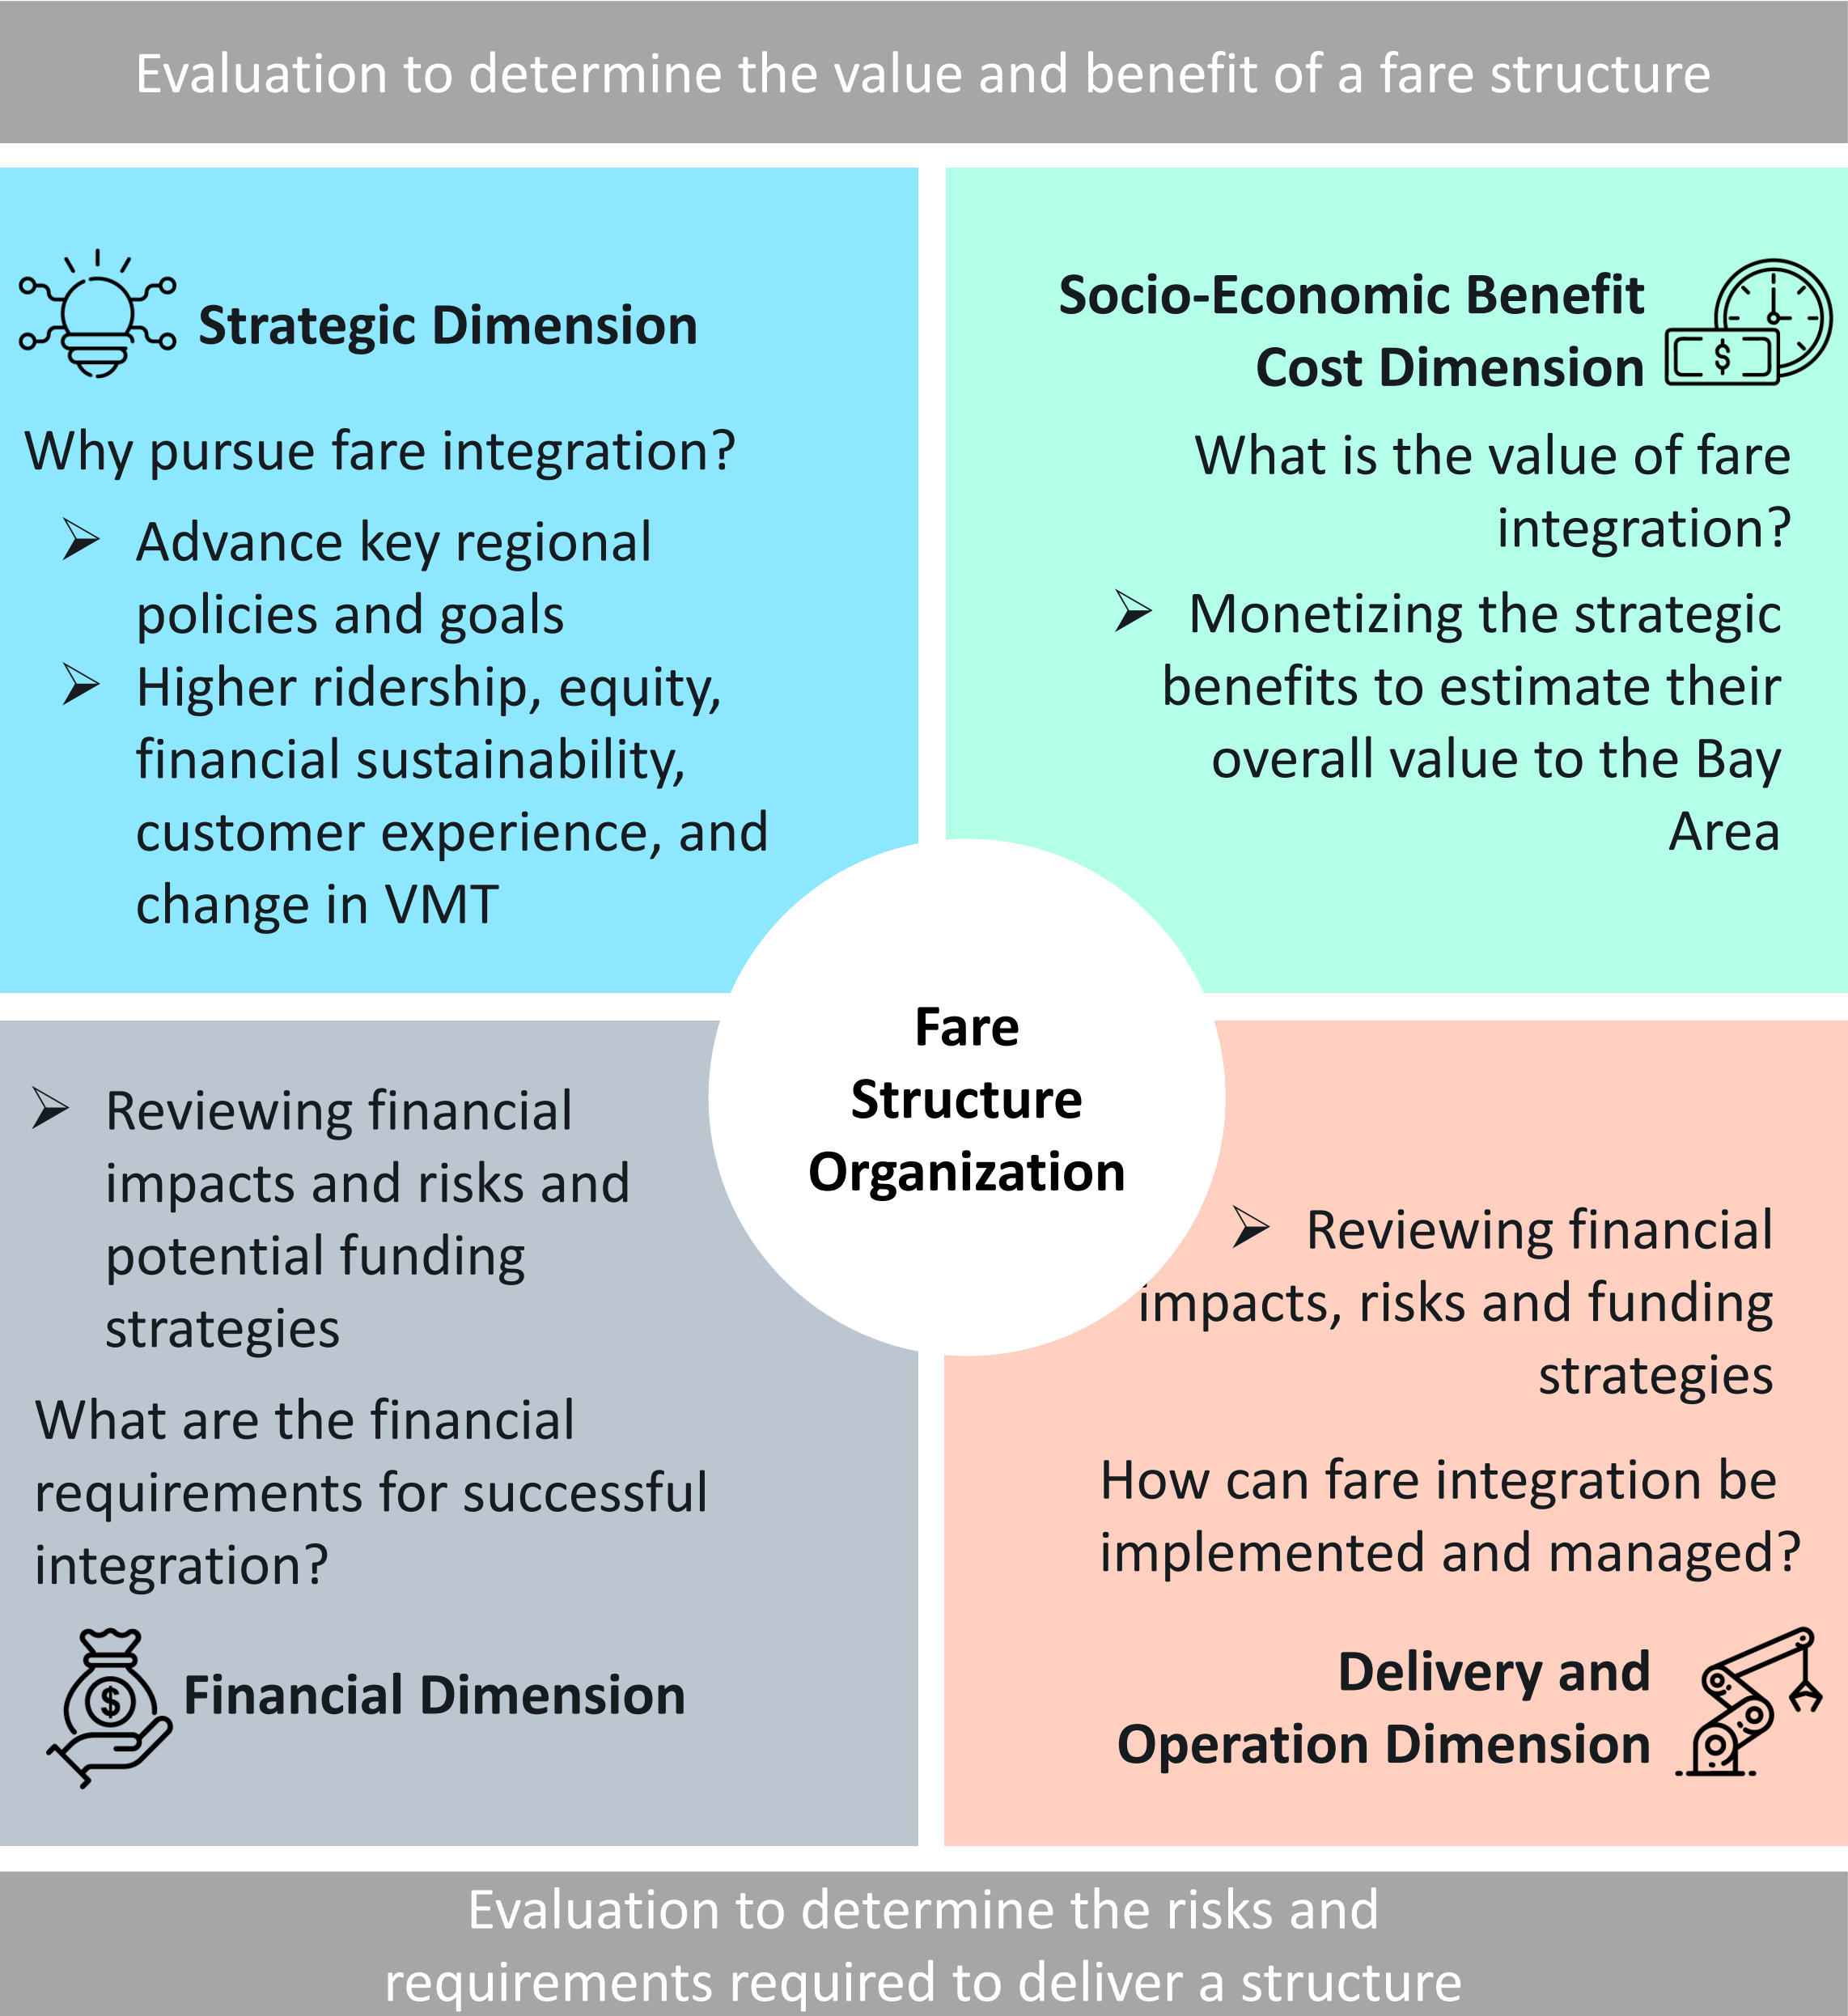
Evaluation to determine the value and benefit of a fare structure

Strategic Dimension

Why pursue fare integration?

➢ Advance key regional policies and goals

➢ Higher ridership, equity, financial sustainability, customer experience, and change in VMT

Socio-Economic Benefit Cost Dimension

What is the value of fare integration?

➢ Monetizing the strategic benefits to estimate their overall value to the Bay Area

Fare Structure Organization

➢ Reviewing financial impacts and risks and potential funding strategies

What are the financial requirements for successful integration?

Financial Dimension

➢ Reviewing financial impacts, risks and funding strategies

How can fare integration be implemented and managed?

Delivery and Operation Dimension

Evaluation to determine the risks and requirements required to deliver a structure